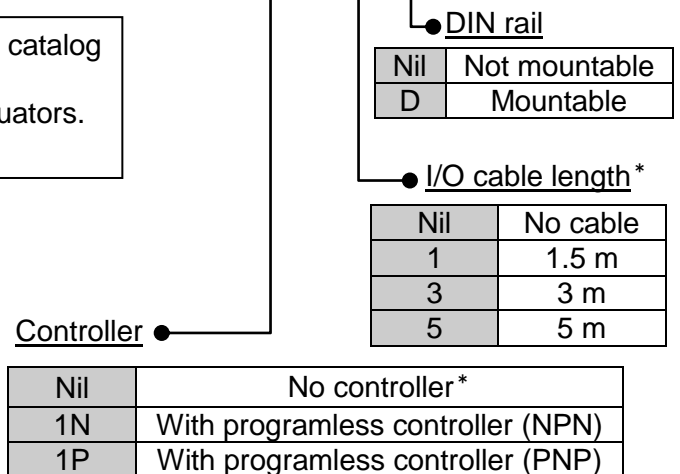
catalog

uators.

DIN rail

| Nil | Not mountable |
|---|---|
| D | Mountable |

I/O cable length*

| Nil | No cable |
|---|---|
| 1 | 1.5 m |
| 3 | 3 m |
| 5 | 5 m |

Controller

| Nil | No controller* |
|---|---|
| 1N | With programless controller (NPN) |
| 1P | With programless controller (PNP) |